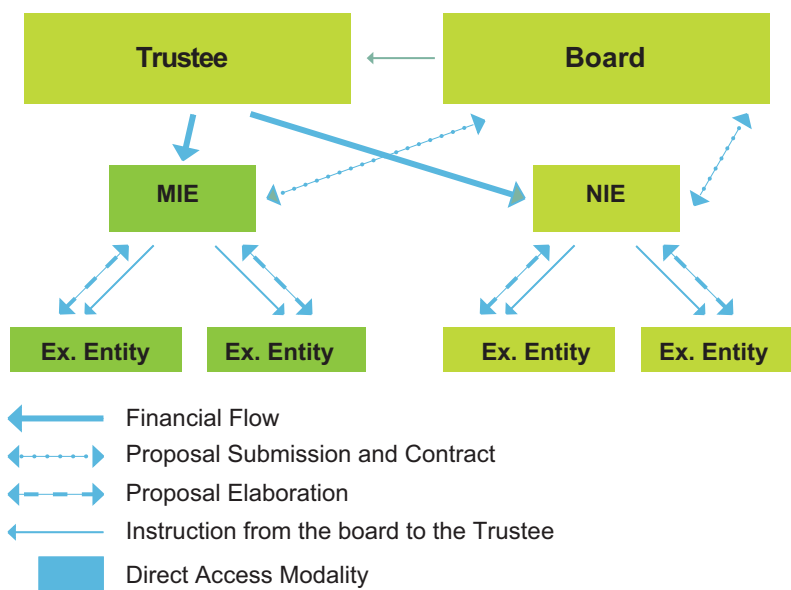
Trustee

Board

MIE

NIE

Ex. Entity

Ex. Entity

Ex. Entity

Ex. Entity

Financial Flow

Proposal Submission and Contract

Proposal Elaboration

Instruction from the board to the Trustee

Direct Access Modality